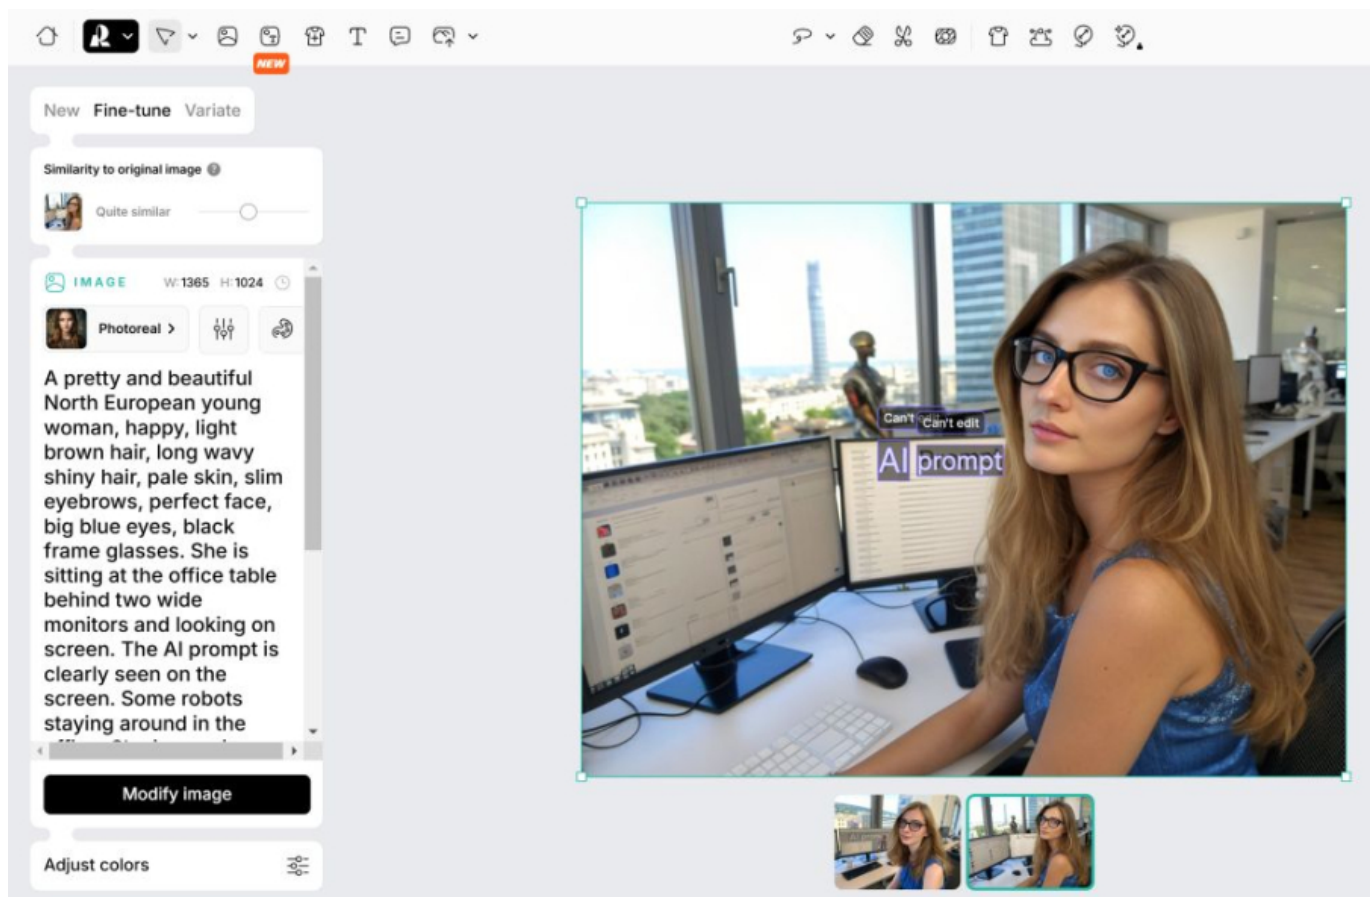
NEW

New Fine-tune Variate

Similarity to original image

Quite similar

IMAGE W:1365 H:1024

Photoreal >

A pretty and beautiful North European young woman, happy, light brown hair, long wavy shiny hair, pale skin, slim eyebrows, perfect face, big blue eyes, black frame glasses. She is sitting at the office table behind two wide monitors and looking on screen. The AI prompt is clearly seen on the screen. Some robots staying around in the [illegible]

Modify image

Adjust colors

Can't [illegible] Can't edit

AI prompt